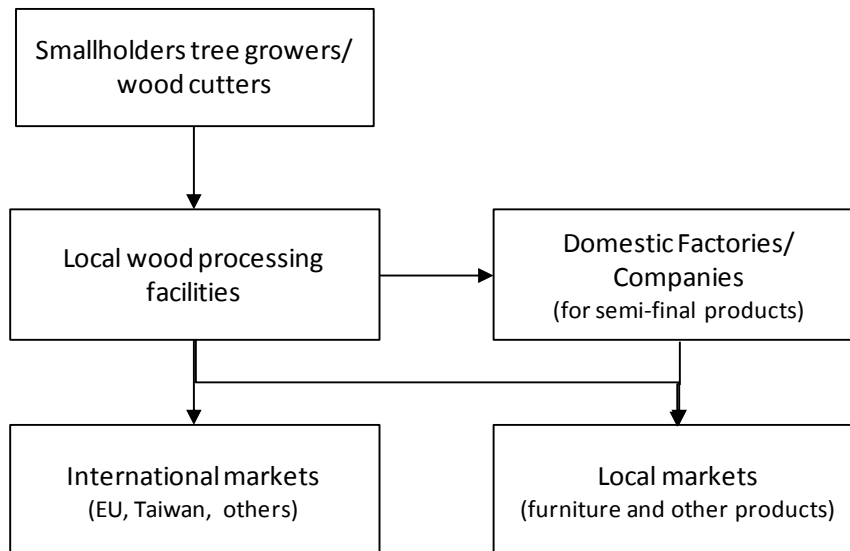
Smallholders tree growers/ wood cutters

Local wood processing facilities

Domestic Factories/ Companies (for semi-final products)

International markets (EU, Taiwan, others)

Local markets (furniture and other products)